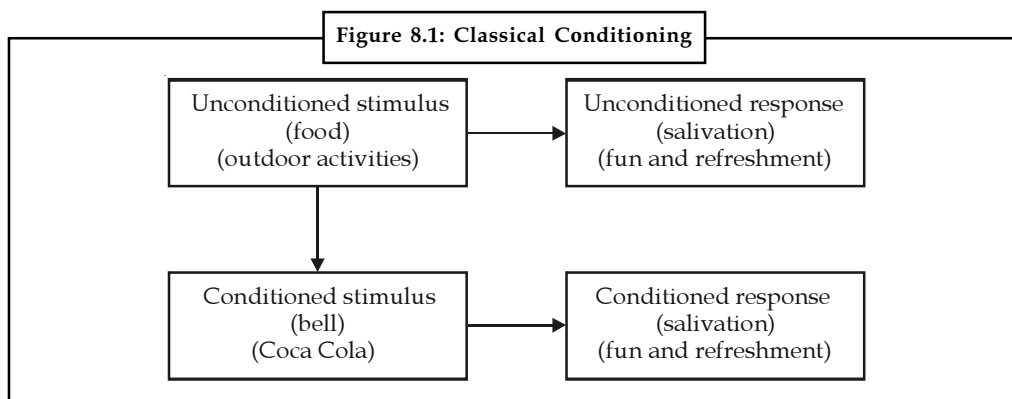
Figure 8.1: Classical Conditioning

Unconditioned stimulus
(food)
(outdoor activities)

Unconditioned response
(salivation)
(fun and refreshment)

Conditioned stimulus
(bell)
(Coca Cola)

Conditioned response
(salivation)
(fun and refreshment)